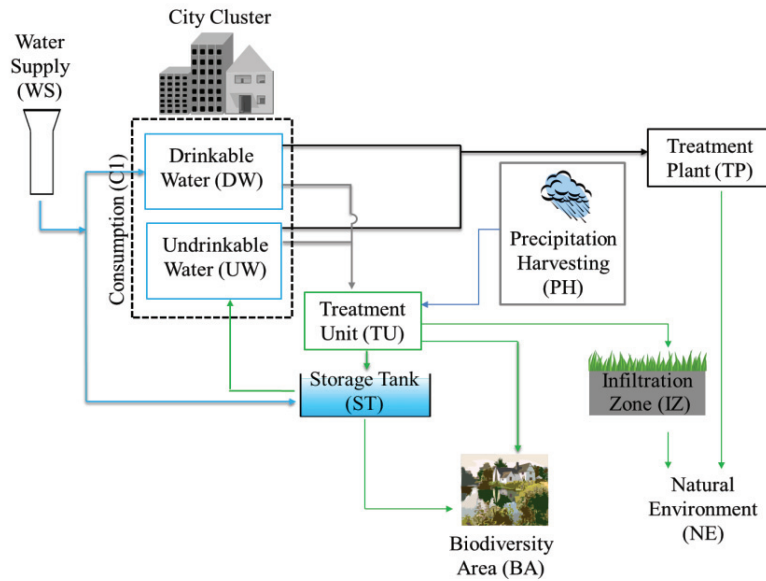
City Cluster

Water Supply (WS)

Consumption (C1)

Drinkable Water (DW)

Undrinkable Water (UW)

Treatment Plant (TP)

Precipitation Harvesting (PH)

Treatment Unit (TU)

Storage Tank (ST)

Infiltration Zone (IZ)

Natural Environment (NE)

Biodiversity Area (BA)